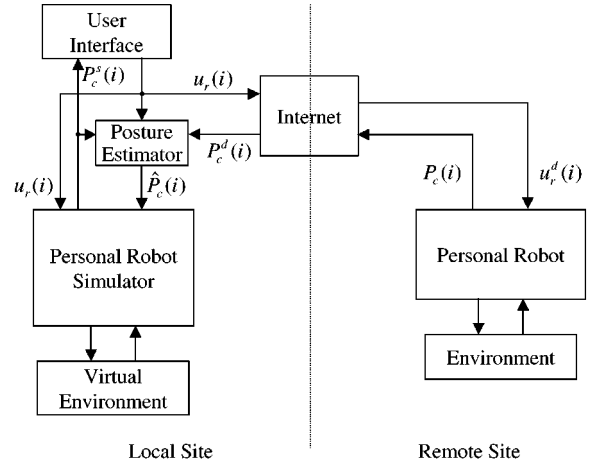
User Interface

$P_c^s(i)$

$u_r(i)$

Internet

Posture Estimator

$P_c^d(i)$

$u_r(i)$

$\hat{P}_c(i)$

$P_c(i)$

$u_r^d(i)$

Personal Robot Simulator

Personal Robot

Environment

Virtual Environment

Local Site

Remote Site